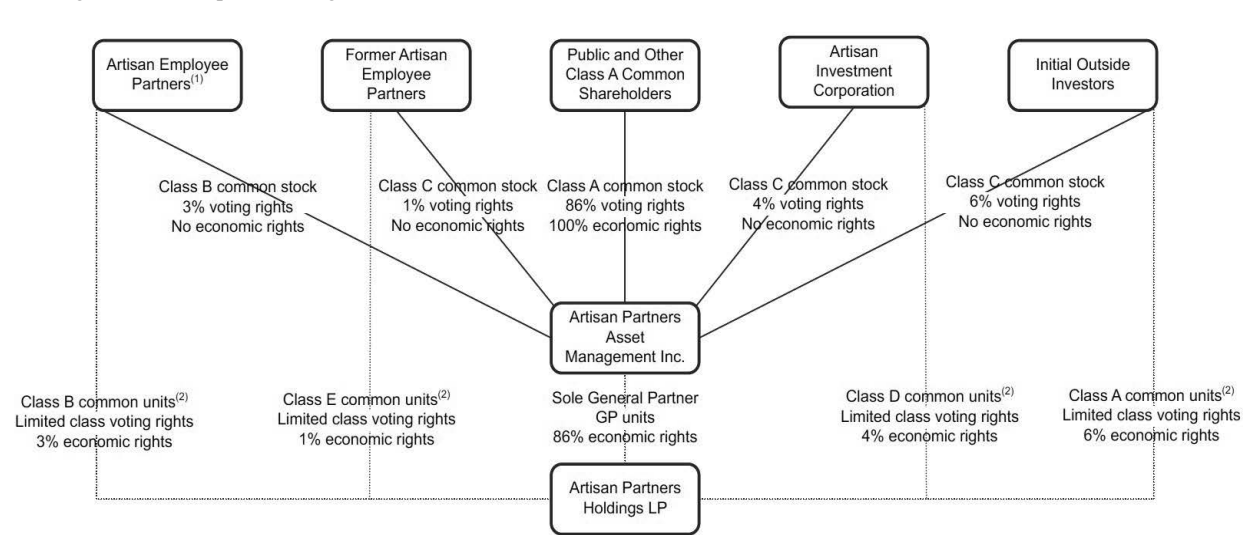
Artisan Employee Partners$^{(1)}$

Former Artisan Employee Partners

Public and Other Class A Common Shareholders

Artisan Investment Corporation

Initial Outside Investors

Class B common stock
3% voting rights
No economic rights

Class C common stock
1% voting rights
No economic rights

Class A common stock
86% voting rights
100% economic rights

Class C common stock
4% voting rights
No economic rights

Class C common stock
6% voting rights
No economic rights

Artisan Partners Asset Management Inc.

Class B common units$^{(2)}$
Limited class voting rights
3% economic rights

Class E common units$^{(2)}$
Limited class voting rights
1% economic rights

Sole General Partner
GP units
86% economic rights

Class D common units$^{(2)}$
Limited class voting rights
4% economic rights

Class A common units$^{(2)}$
Limited class voting rights
6% economic rights

Artisan Partners Holdings LP